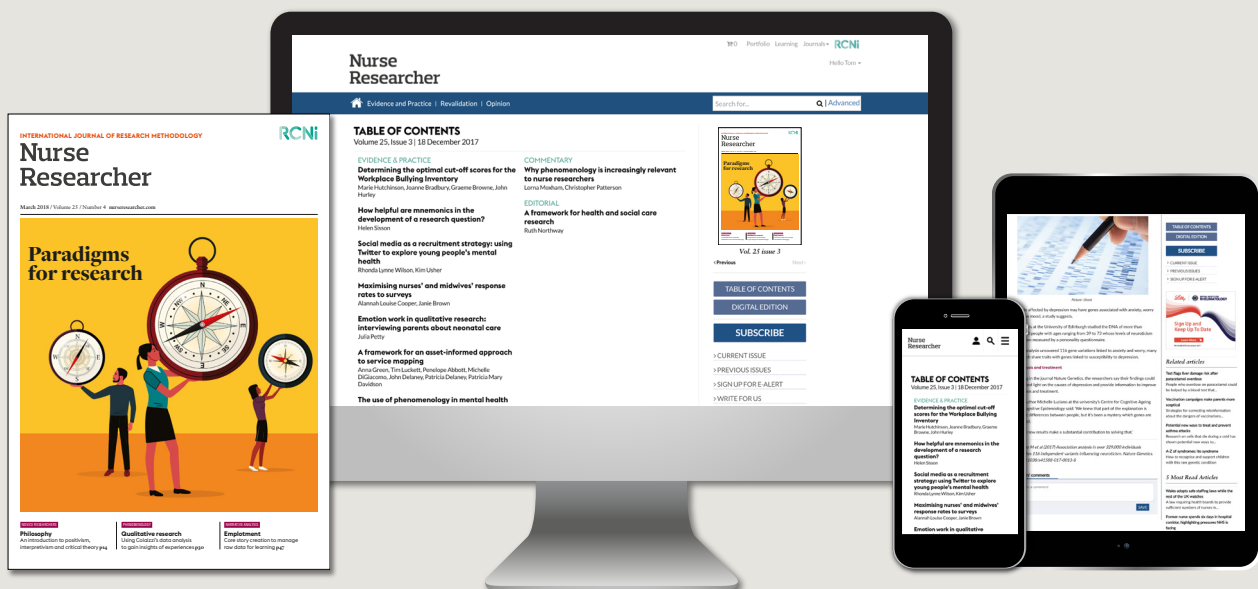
INTERNATIONAL JOURNAL OF RESEARCH METHODOLOGY
RCNi
Nurse Researcher

March 2018 / Volume 25 / Number 4 nurseresearcher.com

Paradigms for research

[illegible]
Philosophy
An introduction to positivism, interpretivism and critical theory p14

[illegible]
Qualitative research
Using Colaizzi's data analysis to gain insights of experiences p30

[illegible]
Emplotment
Core story creation to manage raw data for learning p47

0 Portfolio Learning Journals RCNi
Hello Tom

Nurse Researcher

Evidence and Practice | Revalidation | Opinion
Search for... | Advanced

TABLE OF CONTENTS
Volume 25, Issue 3 | 18 December 2017

EVIDENCE & PRACTICE
Determining the optimal cut-off scores for the Workplace Bullying Inventory
Marie Hutchinson, Joanne Bradbury, Graeme Browne, John Hurley

How helpful are mnemonics in the development of a research question?
Helen Sisson

Social media as a recruitment strategy: using Twitter to explore young people's mental health
Rhonda Lynne Wilson, Kim Usher

Maximising nurses' and midwives' response rates to surveys
Alannah Louise Cooper, Janie Brown

Emotion work in qualitative research: interviewing parents about neonatal care
Julia Petty

A framework for an asset-informed approach to service mapping
Anna Green, Tim Luckett, Penelope Abbott, Michelle DiGiacomo, John Delaney, Patricia Delaney, Patricia Mary Davidson

The use of phenomenology in mental health

COMMENTARY
Why phenomenology is increasingly relevant to nurse researchers
Lorna Moxham, Christopher Patterson

EDITORIAL
A framework for health and social care research
Ruth Northway

Nurse Researcher
Paradigms for research
Vol. 25 issue 3

‹Previous Next›

TABLE OF CONTENTS
DIGITAL EDITION
SUBSCRIBE
› CURRENT ISSUE
› PREVIOUS ISSUES
› SIGN UP FOR E-ALERT
› WRITE FOR US

Nurse Researcher
TABLE OF CONTENTS
Volume 25, Issue 3 | 18 December 2017
EVIDENCE & PRACTICE
Determining the optimal cut-off scores for the Workplace Bullying Inventory
Marie Hutchinson, Joanne Bradbury, Graeme Browne, John Hurley
How helpful are mnemonics in the development of a research question?
Helen Sisson
Social media as a recruitment strategy: using Twitter to explore young people's mental health
Rhonda Lynne Wilson, Kim Usher
Maximising nurses' and midwives' response rates to surveys
Alannah Louise Cooper, Janie Brown
Emotion work in qualitative

TABLE OF CONTENTS
DIGITAL EDITION
SUBSCRIBE
› CURRENT ISSUE
› PREVIOUS ISSUES
› SIGN UP FOR E-ALERT
Sign Up and Keep Up To Date
Related articles
5 Most Read Articles
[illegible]